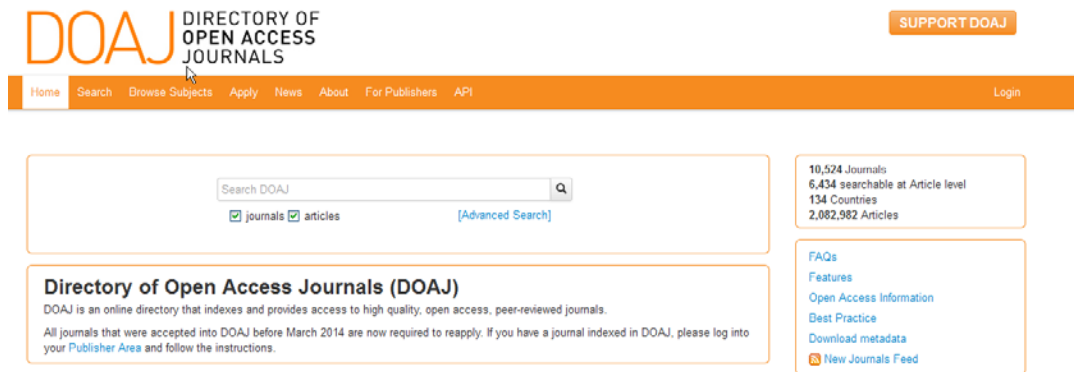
DOAJ DIRECTORY OF OPEN ACCESS JOURNALS

SUPPORT DOAJ

Home Search Browse Subjects Apply News About For Publishers API Login

Search DOAJ

journals articles [Advanced Search]

10,524 Journals
6,434 searchable at Article level
134 Countries
2,082,982 Articles

Directory of Open Access Journals (DOAJ)

DOAJ is an online directory that indexes and provides access to high quality, open access, peer-reviewed journals.

All journals that were accepted into DOAJ before March 2014 are now required to reapply. If you have a journal indexed in DOAJ, please log into your Publisher Area and follow the instructions.

FAQs
Features
Open Access Information
Best Practice
Download metadata
New Journals Feed